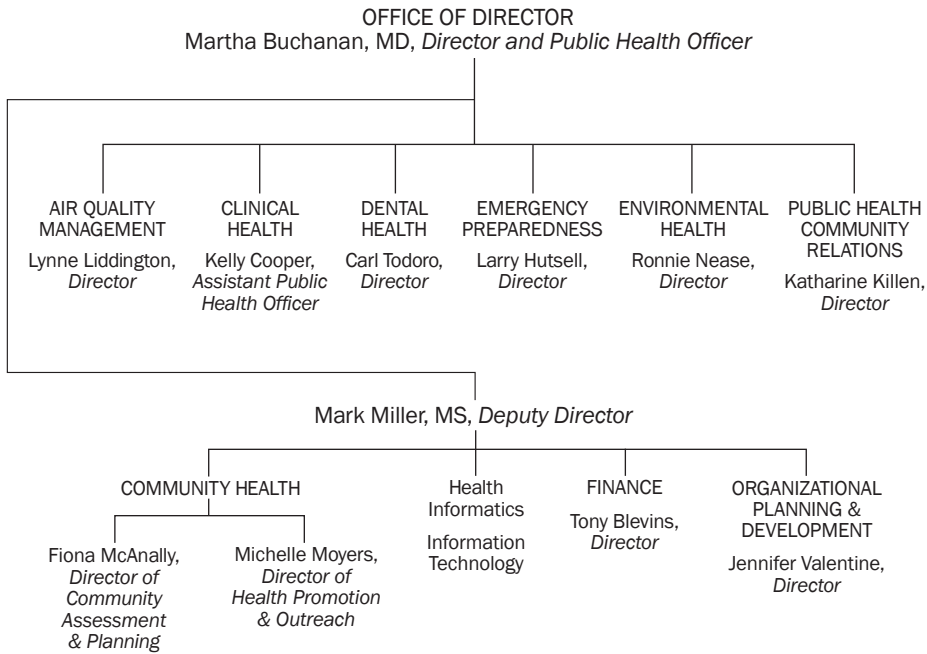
OFFICE OF DIRECTOR
Martha Buchanan, MD, Director and Public Health Officer

AIR QUALITY MANAGEMENT
Lynne Liddington, Director

CLINICAL HEALTH
Kelly Cooper, Assistant Public Health Officer

DENTAL HEALTH
Carl Todoro, Director

EMERGENCY PREPAREDNESS
Larry Hutsell, Director

ENVIRONMENTAL HEALTH
Ronnie Nease, Director

PUBLIC HEALTH COMMUNITY RELATIONS
Katharine Killen, Director

Mark Miller, MS, Deputy Director

COMMUNITY HEALTH

Fiona McAnally, Director of Community Assessment & Planning

Michelle Moyers, Director of Health Promotion & Outreach

Health Informatics

Information Technology

FINANCE
Tony Blevins, Director

ORGANIZATIONAL PLANNING & DEVELOPMENT
Jennifer Valentine, Director